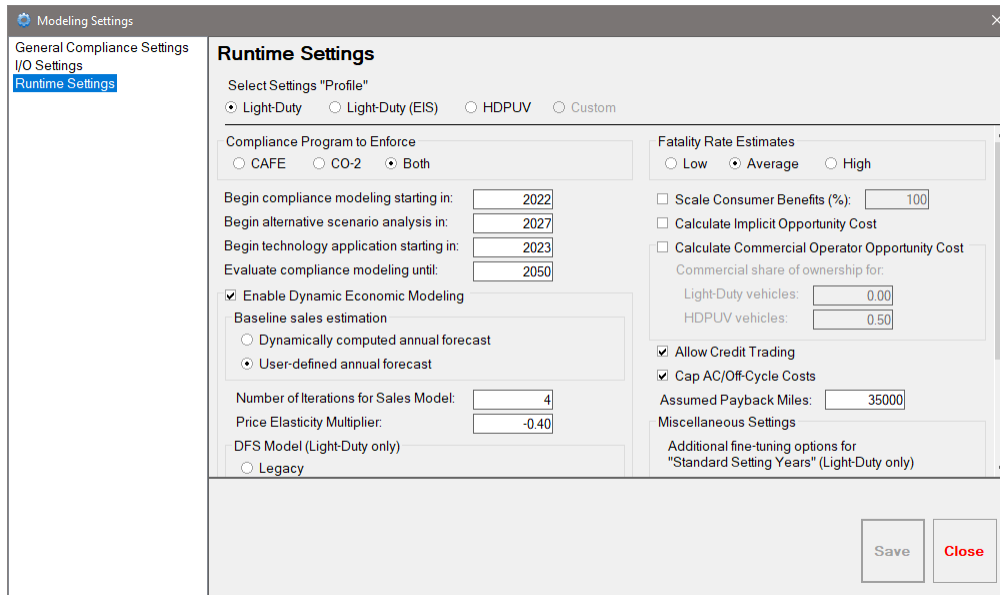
Modeling Settings

General Compliance Settings
I/O Settings
Runtime Settings

Runtime Settings

Select Settings "Profile"
Light-Duty  Light-Duty (EIS)  HDPUV  Custom

Compliance Program to Enforce
CAFE  CO-2  Both

Begin compliance modeling starting in: 2022
Begin alternative scenario analysis in: 2027
Begin technology application starting in: 2023
Evaluate compliance modeling until: 2050

Enable Dynamic Economic Modeling
Baseline sales estimation
Dynamically computed annual forecast
User-defined annual forecast

Number of Iterations for Sales Model: 4
Price Elasticity Multiplier: -0.40
DFS Model (Light-Duty only)
Legacy

Fatality Rate Estimates
Low  Average  High

Scale Consumer Benefits (%): 100
Calculate Implicit Opportunity Cost
Calculate Commercial Operator Opportunity Cost
Commercial share of ownership for:
Light-Duty vehicles: 0.00
HDPUV vehicles: 0.50

Allow Credit Trading
Cap AC/Off-Cycle Costs
Assumed Payback Miles: 35000
Miscellaneous Settings
Additional fine-tuning options for "Standard Setting Years" (Light-Duty only)

Save  Close